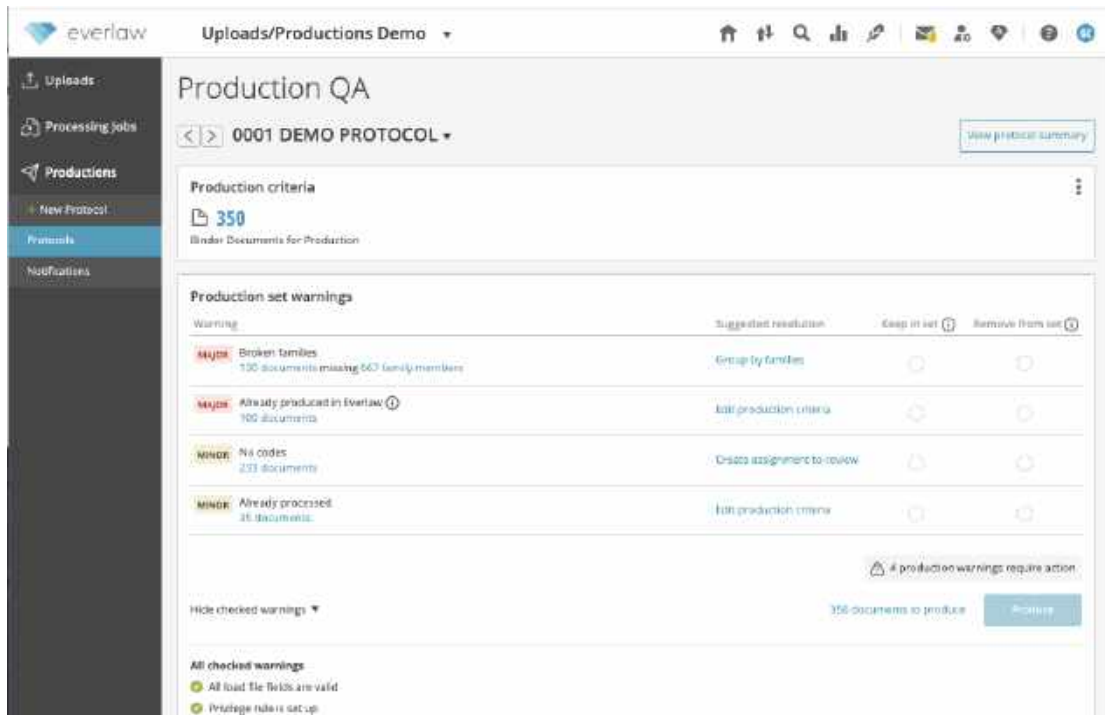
everlaw

Uploads/Productions Demo ▾

Uploads

Processing jobs

Productions

+ New Protocol

Protocols

Notifications

Production QA

< > 0001 DEMO PROTOCOL ▾

View protocol summary

Production criteria

350

Binder Documents for Production

Production set warnings

| Warning | Suggested resolution | Keep in set | Remove from set |
|---|---|---|---|
| MAJOR Broken families 100 documents missing 667 family members | Group by families | | |
| MAJOR Already produced in Everlaw 100 documents | Edit production criteria | | |
| MINOR No codes 233 documents | Create assignment to review | | |
| MINOR Already processed 35 documents | Edit production criteria | | |

4 production warnings require action

Hide checked warnings ▼

350 documents to produce

Produce

All checked warnings

All load file fields are valid

Privilege rule is set up